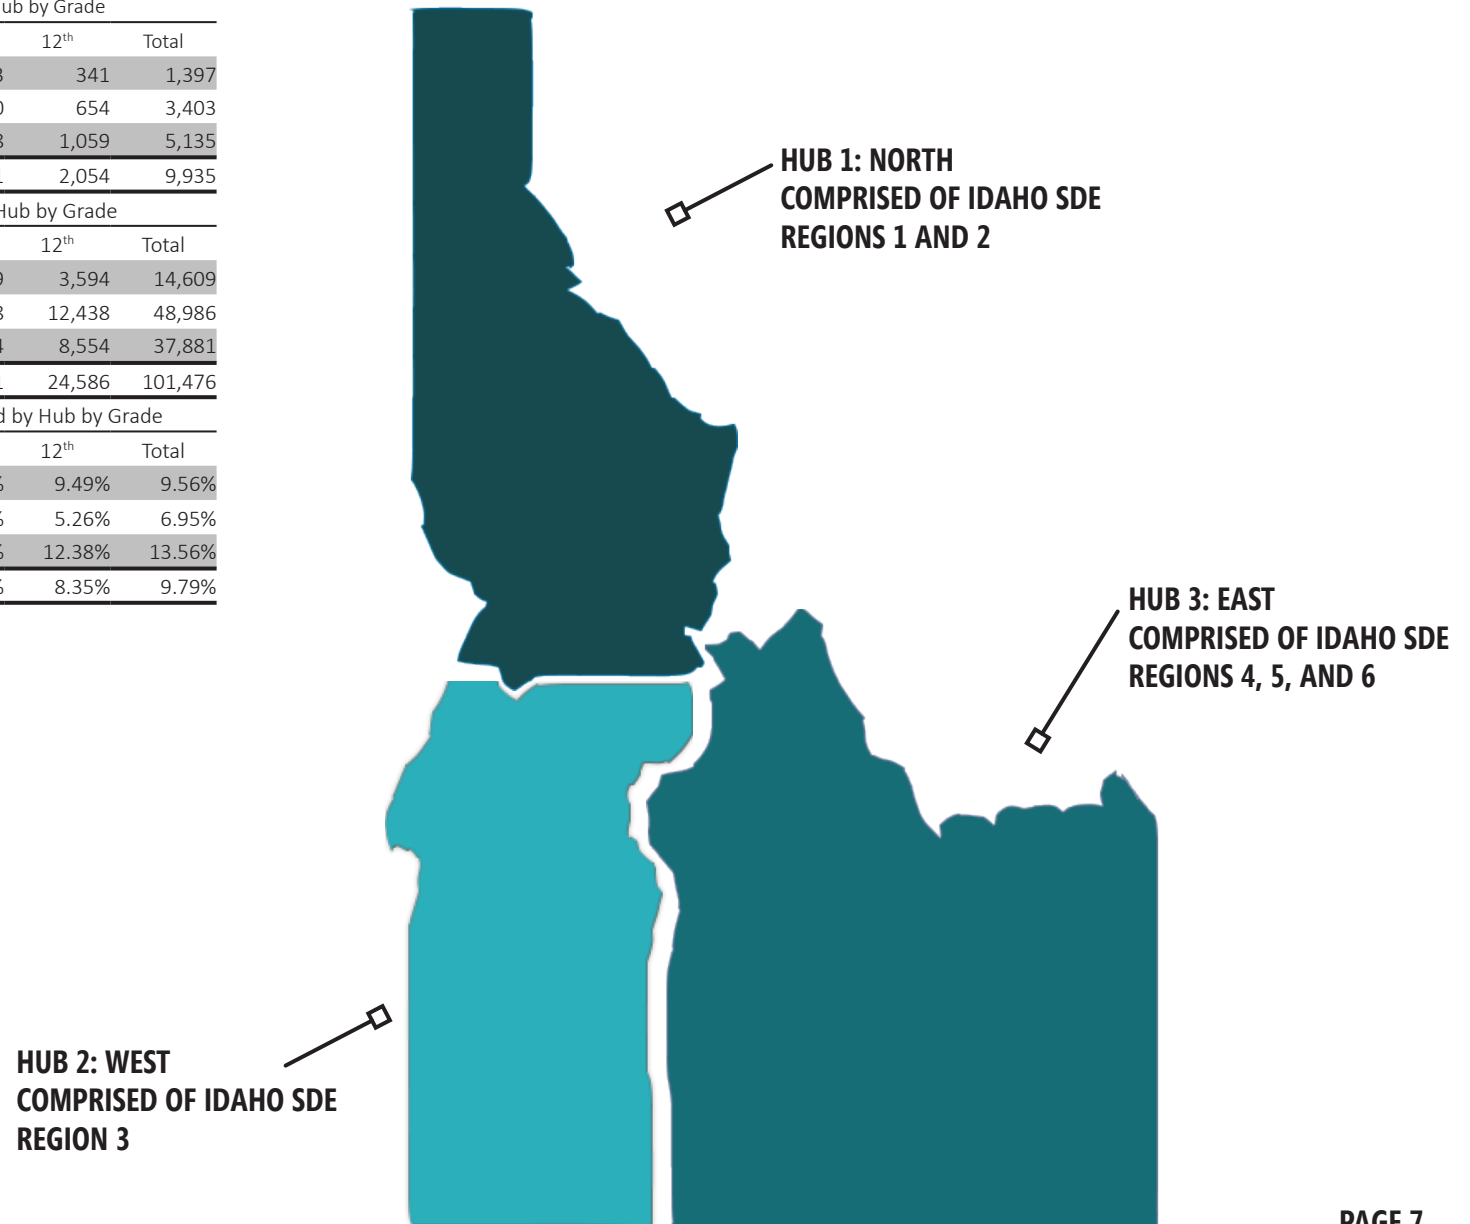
ub by Grade

| | $12^{th}$ | Total |
|---|---|---|
| 3 | 341 | 1,397 |
| 0 | 654 | 3,403 |
| 3 | 1,059 | 5,135 |
| 1 | 2,054 | 9,935 |

Hub by Grade

| | $12^{th}$ | Total |
|---|---|---|
| 9 | 3,594 | 14,609 |
| 3 | 12,438 | 48,986 |
| 4 | 8,554 | 37,881 |
| 1 | 24,586 | 101,476 |

d by Hub by Grade

| | $12^{th}$ | Total |
|---|---|---|
| 6 | 9.49% | 9.56% |
| 6 | 5.26% | 6.95% |
| 6 | 12.38% | 13.56% |
| 6 | 8.35% | 9.79% |

HUB 1: NORTH
COMPRISED OF IDAHO SDE REGIONS 1 AND 2

HUB 3: EAST
COMPRISED OF IDAHO SDE REGIONS 4, 5, AND 6

HUB 2: WEST
COMPRISED OF IDAHO SDE REGION 3

PAGE 7